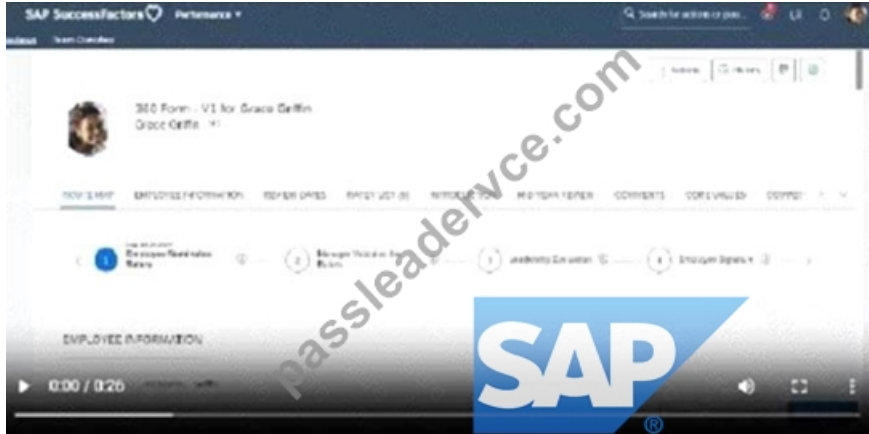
SAP SuccessFactors Performance
Search for actions or peo...
Team Overview

360 Form : V1 for Grace Griffin
Grace Griffin

ROUTE MAP EMPLOYEE INFORMATION REVIEW DATES RATER LIST (8) INTRODUCTION MID YEAR REVIEW COMMENTS CORE VALUES COMPET

1 Employee Nomination Raters
2 Manager Validation Raters
3 Leadership Evaluation
4 Employee Signature

EMPLOYEE INFORMATION

passleadervce.com

SAP
®

0:00 / 0:26